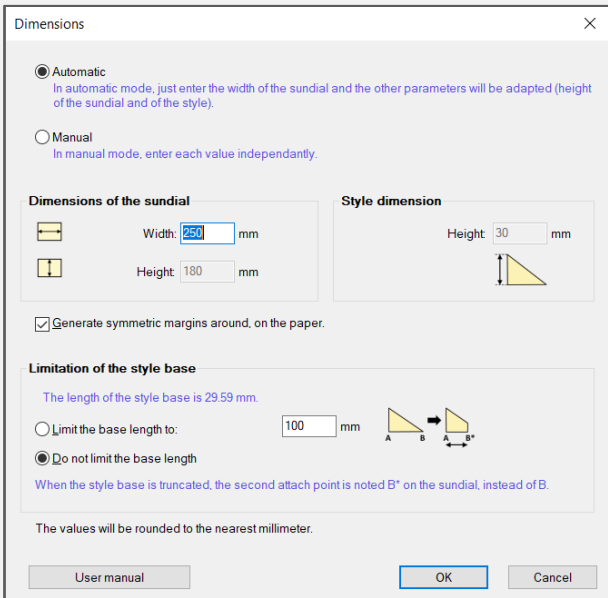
Dimensions

Automatic
In automatic mode, just enter the width of the sundial and the other parameters will be adapted (height of the sundial and of the style).

Manual
In manual mode, enter each value independantly.

Dimensions of the sundial

Width: 250 mm

Height: 180 mm

Style dimension

Height: 30 mm

Generate symmetric margins around, on the paper.

Limitation of the style base

The length of the style base is 29.59 mm.

Limit the base length to: 100 mm

A B A B*

Do not limit the base length

When the style base is truncated, the second attach point is noted B* on the sundial, instead of B.

The values will be rounded to the nearest millimeter.

User manual

OK

Cancel